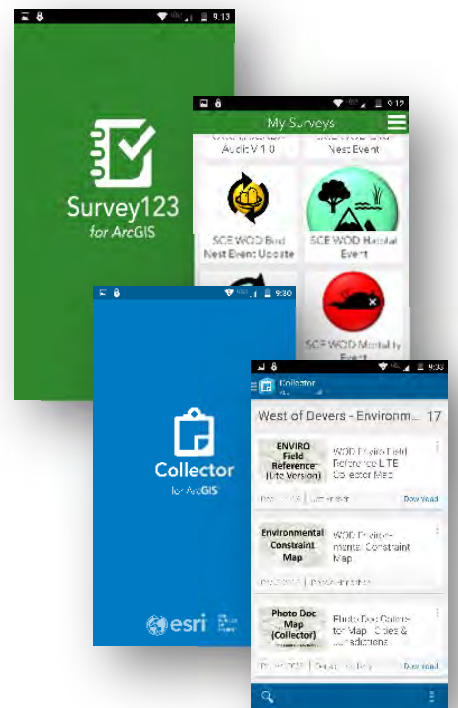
9:13

Survey123
for ArcGIS

9:12
My Surveys

Audit V1.0

Nest Event

SCE WOD Bird Nest Event Update

SCE WOD Habitat Event

SCE WOD Mortality Event

9:30

Collector
for ArcGIS

esri

Collector

West of Devers - Environm... 17

ENVIRO Field Reference (Lite Version)

WOD Enviro Field Reference LITE Collector Map

Download

Environmental Constraint Map

WOD Environmental Constraint Map

Photo Doc Map (Collector)

Photo Doc Collector Map - Poles & Structures

Download